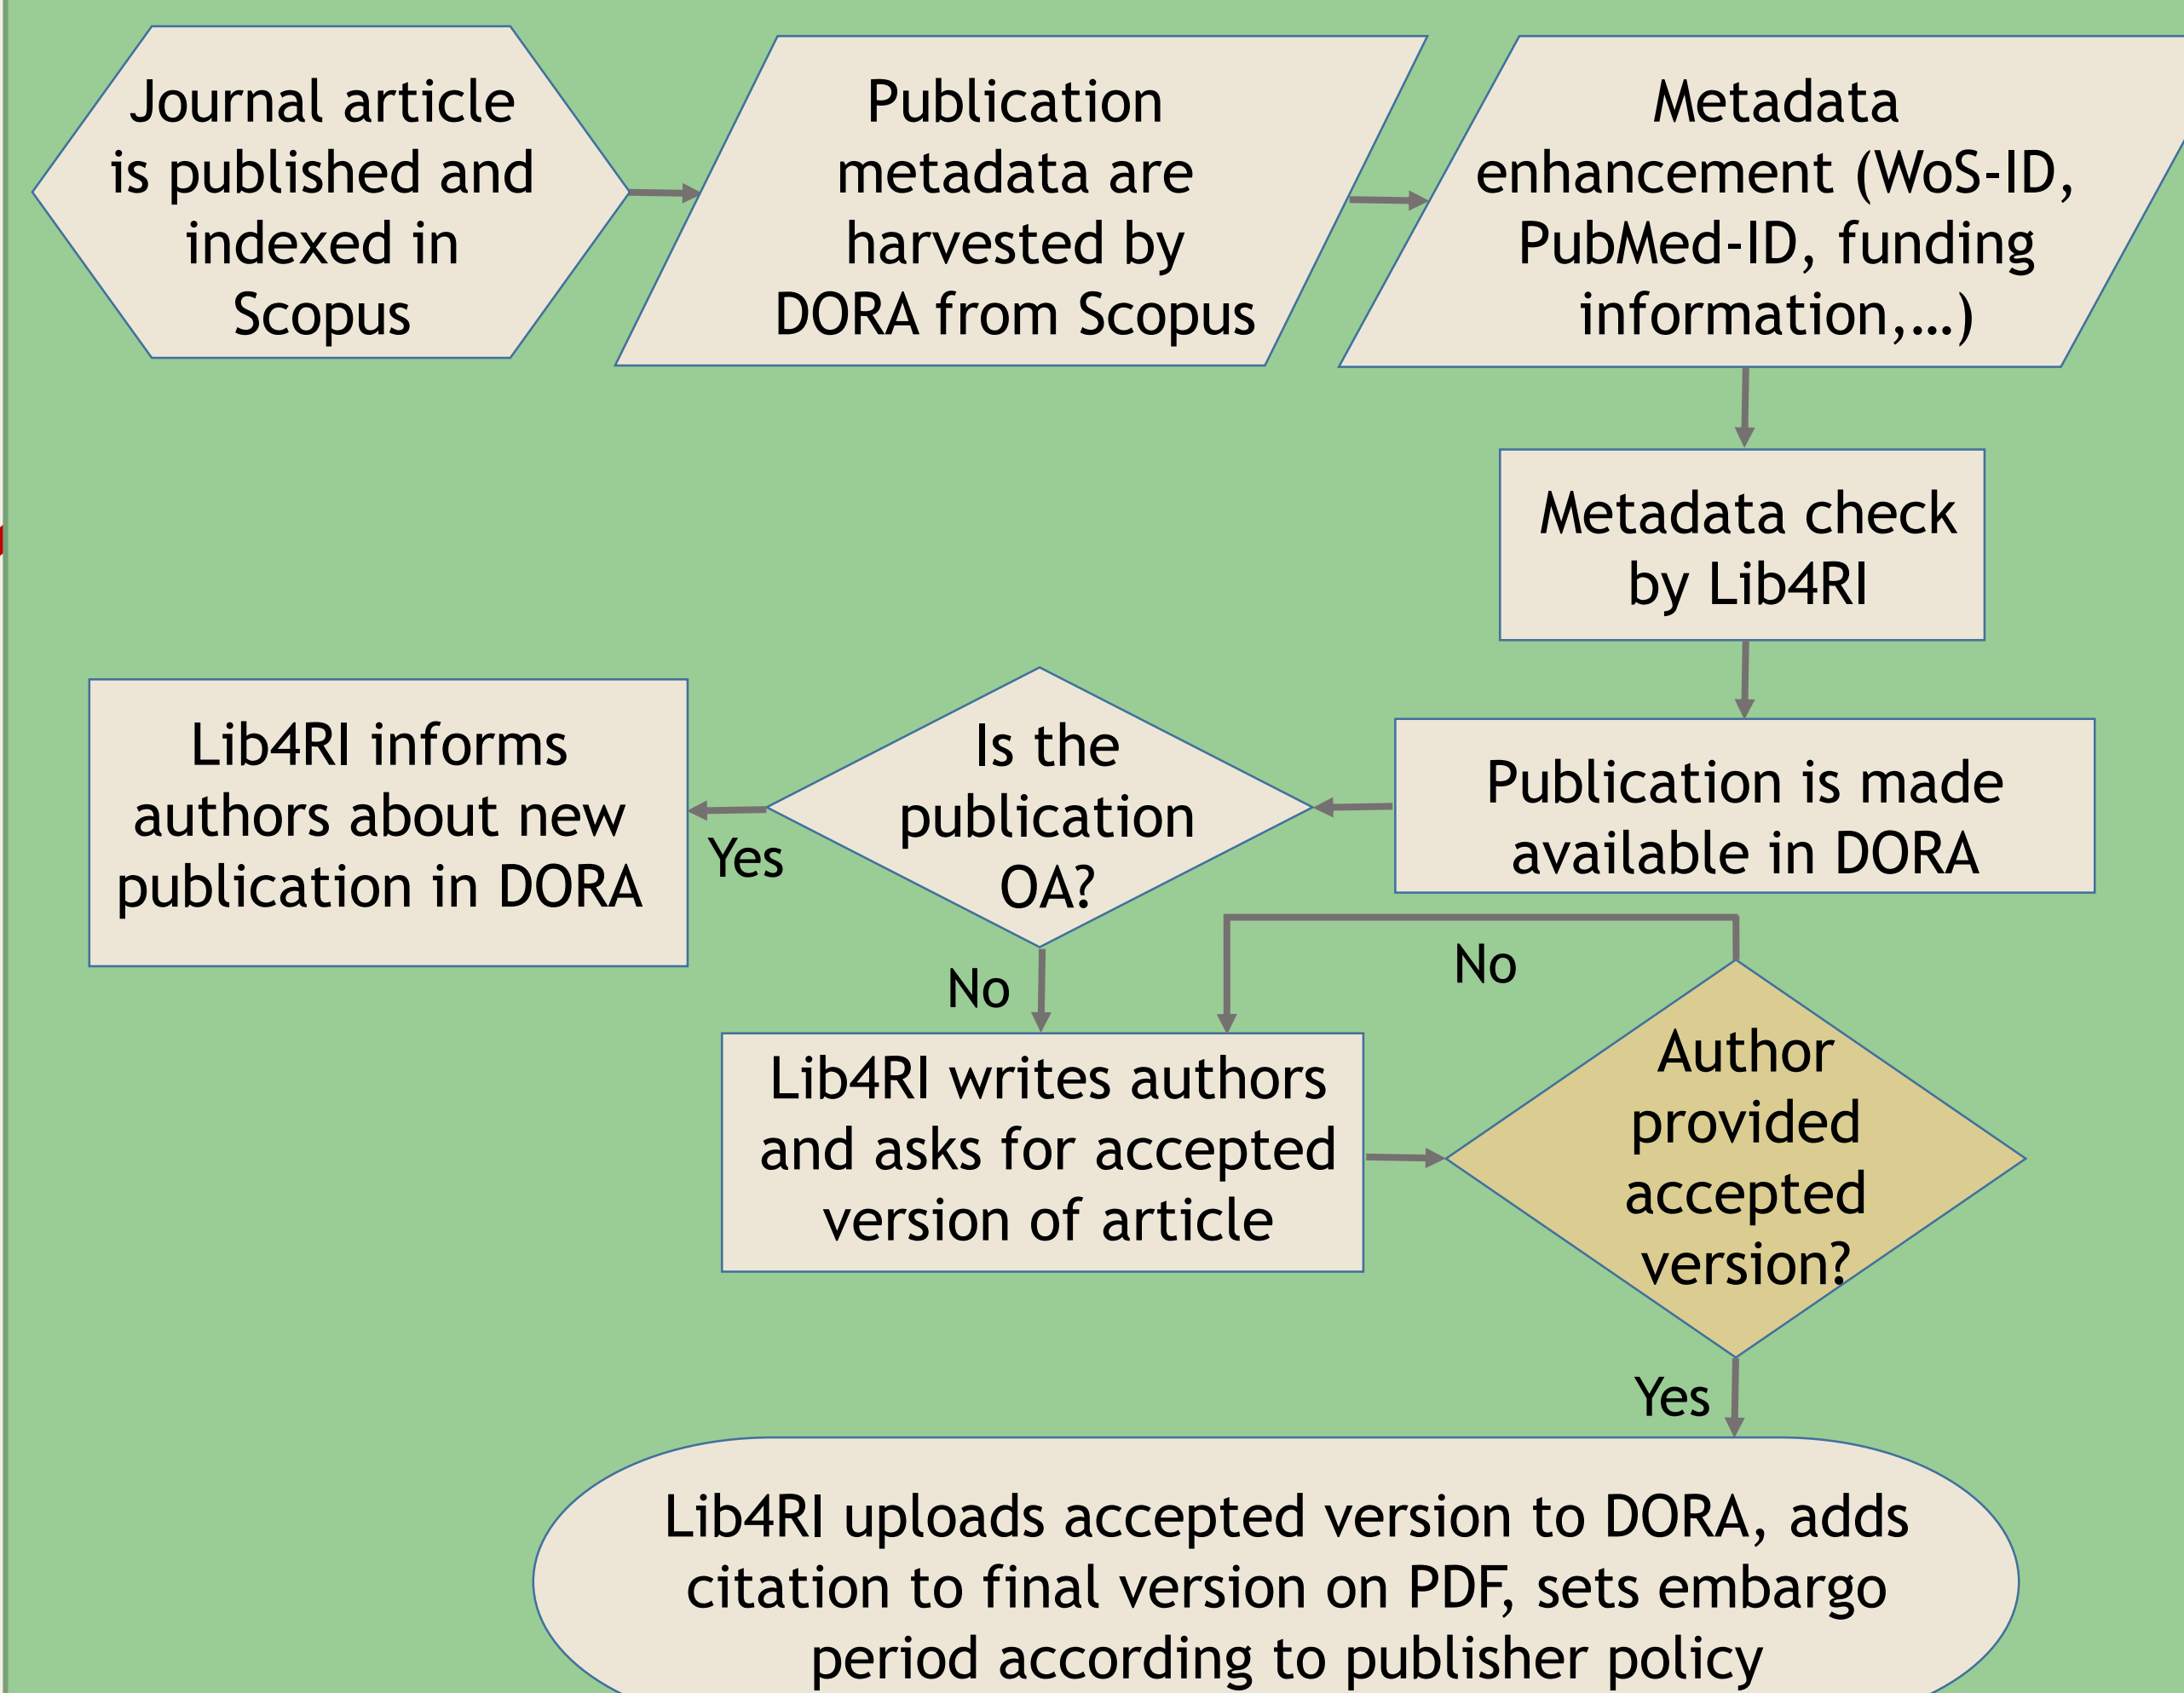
Journal article is published and indexed in Scopus

Publication metadata are harvested by DORA from Scopus

Metadata enhancement (WoS-ID, PubMed-ID, funding information,...)

Metadata check by Lib4RI

Publication is made available in DORA

Is the publication OA?

Yes

Lib4RI informs authors about new publication in DORA

No

Lib4RI writes authors and asks for accepted version of article

No

Author provided accepted version?

Yes

Lib4RI uploads accepted version to DORA, adds citation to final version on PDF, sets embargo period according to publisher policy